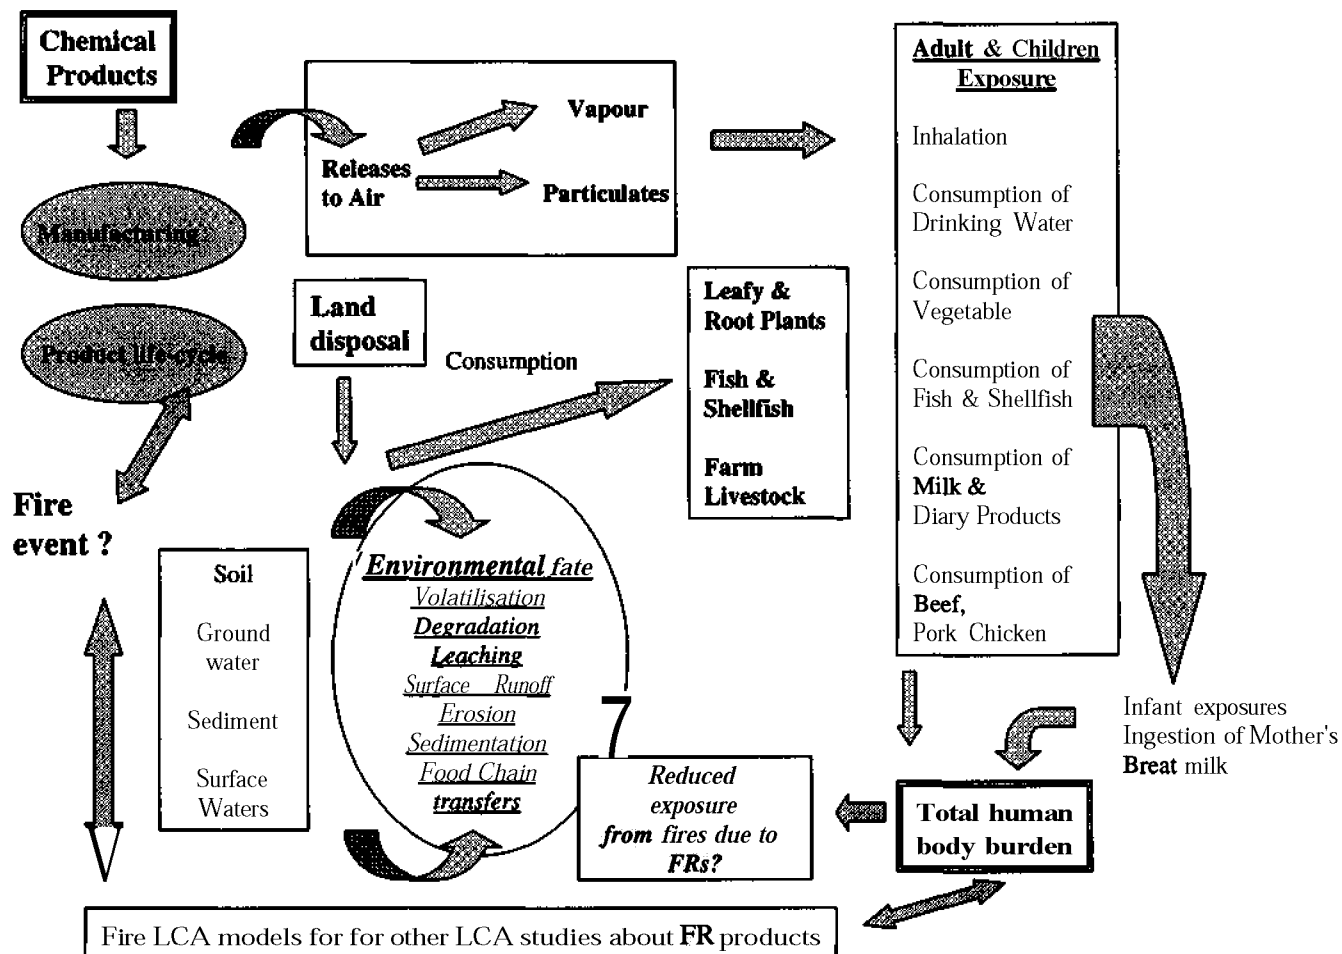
Chemical Products

Manufacturing

Product life-cycle

Fire event ?

Releases to Air

Vapour

Particulates

Land disposal

Consumption

Soil

Ground water

Sediment

Surface Waters

Environmental fate
Volatilisation
Degradation
Leaching
Surface Runoff
Erosion
Sedimentation
Food Chain
transfers

7

Leafy & Root Plants

Fish & Shellfish

Farm Livestock

Adult & Children Exposure

Inhalation

Consumption of Drinking Water

Consumption of Vegetable

Consumption of Fish & Shellfish

Consumption of Milk & Diary Products

Consumption of Beef, Pork Chicken

Infant exposures
Ingestion of Mother's Breat milk

Reduced exposure from fires due to FRs?

Total human body burden

Fire LCA models for for other LCA studies about FR products